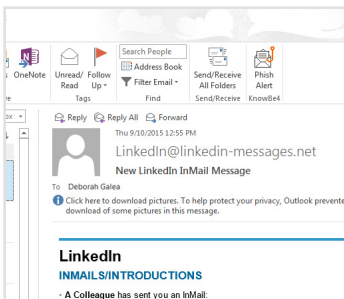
s OneNote
e
Unread/ Read
Follow Up
Tags
Search People
Address Book
Filter Email
Find
Send/Receive All Folders
Send/Receive
Phish Alert
KnowBe4
Reply
Reply All
Forward
Thu 9/10/2015 12:55 PM
LinkedIn@linkedin-messages.net
New LinkedIn InMail Message
To Deborah Galea
Click here to download pictures. To help protect your privacy, Outlook prevente download of some pictures in this message.
LinkedIn
INMAILS/INTRODUCTIONS
- A Colleague has sent you an InMail: